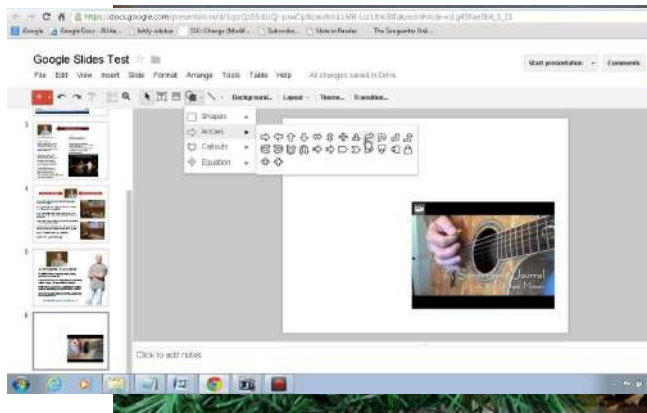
https://docs.google.com/presentation/d/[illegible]

Google Slides Test

File Edit View Insert Slide Format Arrange Tools Table Help All changes saved in Drive

Start presentation Comments

Background... Layout Theme... Transition...

Shapes

Arrows

Callouts

Equation

3

4

5

6

Click to add notes